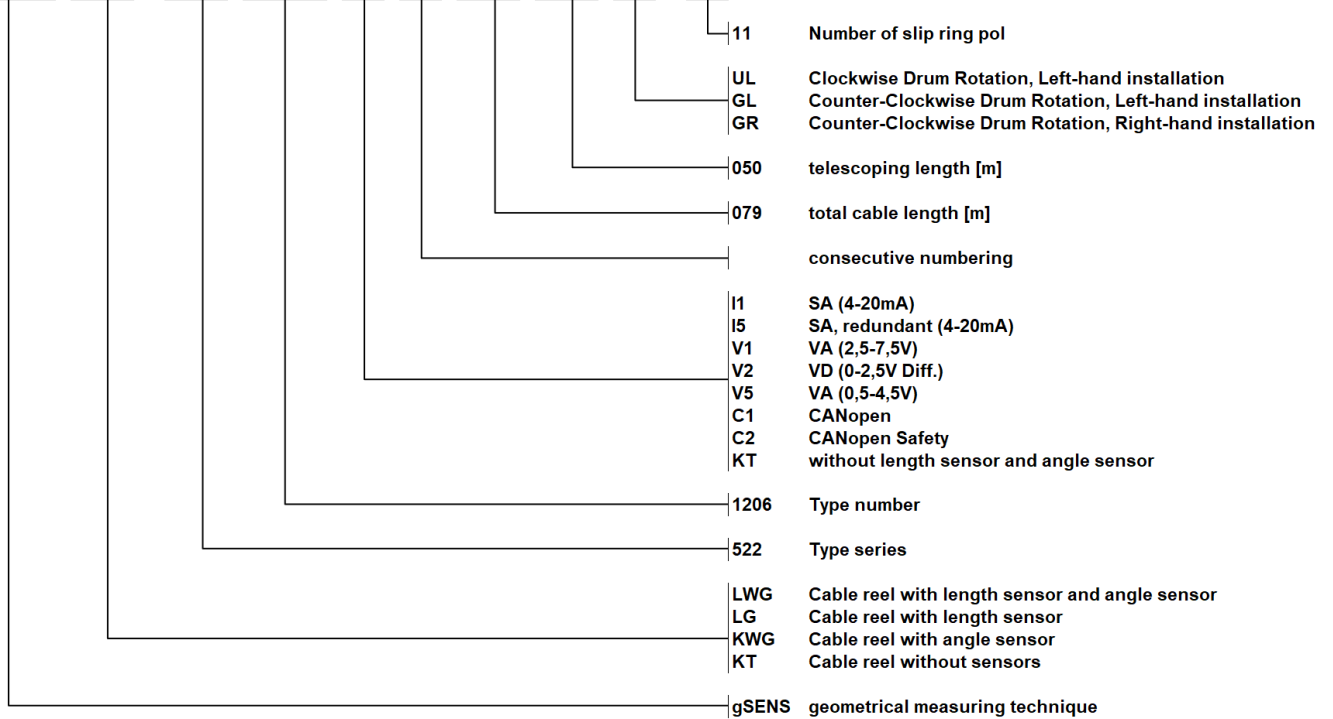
11 Number of slip ring pol

UL Clockwise Drum Rotation, Left-hand installation
GL Counter-Clockwise Drum Rotation, Left-hand installation
GR Counter-Clockwise Drum Rotation, Right-hand installation

050 telescoping length [m]

079 total cable length [m]

consecutive numbering

I1 SA (4-20mA)
I5 SA, redundant (4-20mA)
V1 VA (2,5-7,5V)
V2 VD (0-2,5V Diff.)
V5 VA (0,5-4,5V)
C1 CANopen
C2 CANopen Safety
KT without length sensor and angle sensor

1206 Type number

522 Type series

LWG Cable reel with length sensor and angle sensor
LG Cable reel with length sensor
KWG Cable reel with angle sensor
KT Cable reel without sensors

gSENS geometrical measuring technique